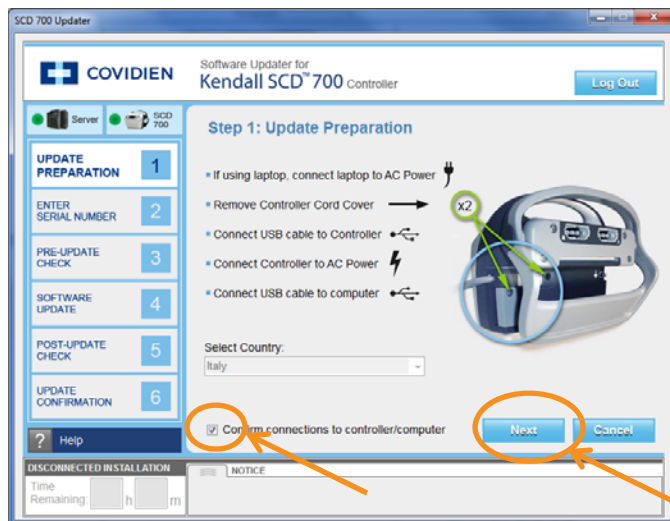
SCD 700 Updater

COVIDIEN

Software Updater for
Kendall SCD™ 700 Controller

Log Out

Server SCD 700

UPDATE PREPARATION 1

ENTER SERIAL NUMBER 2

PRE-UPDATE CHECK 3

SOFTWARE UPDATE 4

POST-UPDATE CHECK 5

UPDATE CONFIRMATION 6

? Help

Step 1: Update Preparation

• If using laptop, connect laptop to AC Power
• Remove Controller Cord Cover
• Connect USB cable to Controller
• Connect Controller to AC Power
• Connect USB cable to computer

x2

Select Country:
Italy

Confirm connections to controller/computer

Next

Cancel

DISCONNECTED INSTALLATION
Time Remaining: h m

NOTICE